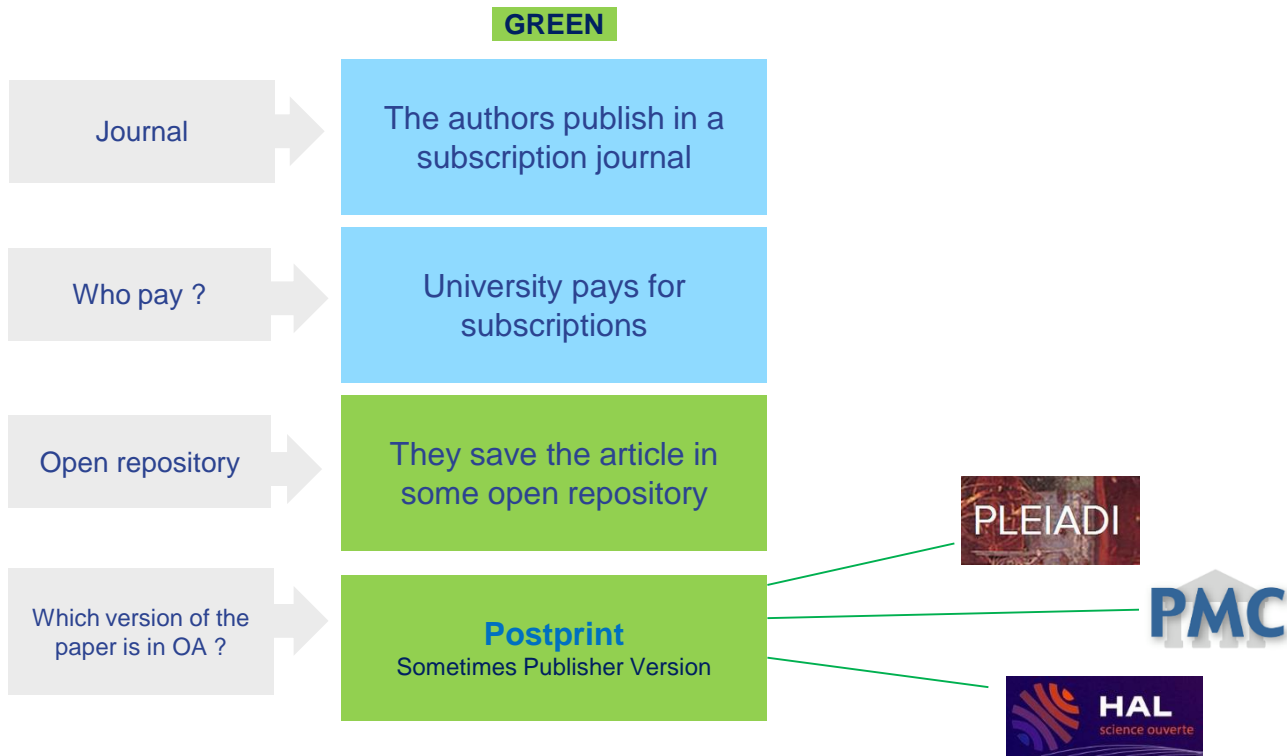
GREEN

Journal

The authors publish in a subscription journal

Who pay ?

University pays for subscriptions

Open repository

They save the article in some open repository

Which version of the paper is in OA ?

Postprint
Sometimes Publisher Version

PLEIADI

PMC

HAL
science ouverte